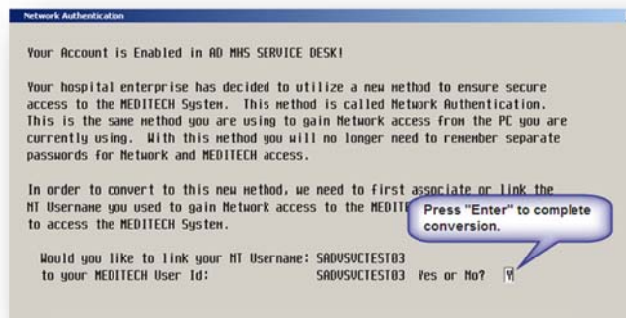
Network Authentication

Your Account is Enabled in AD MHS SERVICE DESK!

Your hospital enterprise has decided to utilize a new method to ensure secure access to the MEDITECH System. This method is called Network Authentication. This is the same method you are using to gain Network access from the PC you are currently using. With this method you will no longer need to remember separate passwords for Network and MEDITECH access.

In order to convert to this new method, we need to first associate or link the NT Username you used to gain Network access to the MEDIT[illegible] to access the MEDITECH System.

Press "Enter" to complete conversion.

Would you like to link your NT Username: SADVSVCTEST03
to your MEDITECH User Id: SADVSVCTEST03 Yes or No? Y